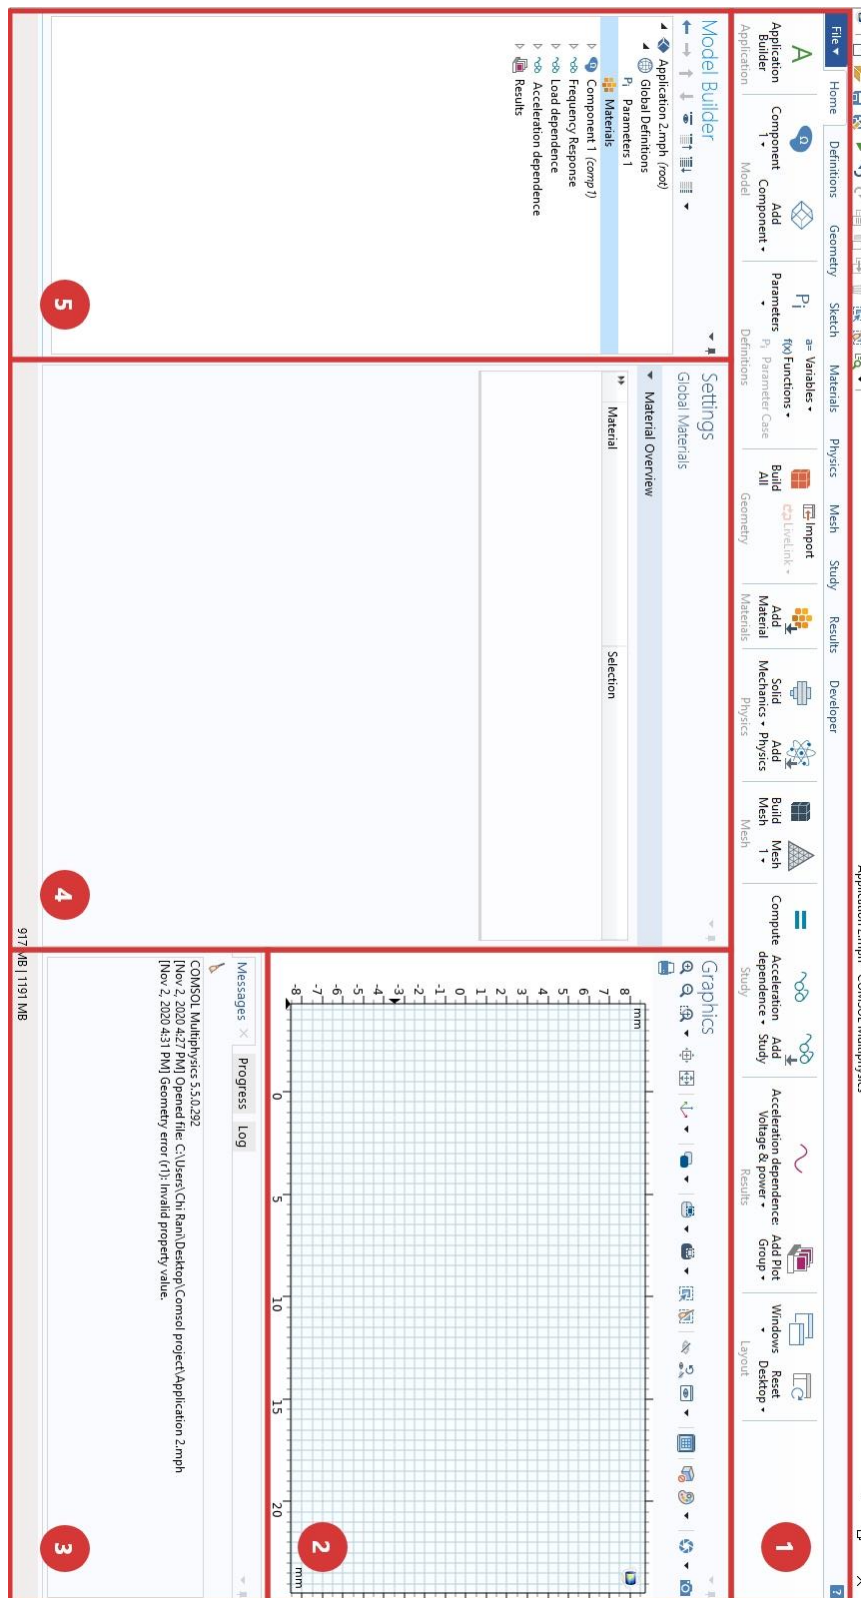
Application 2.mph - COMSOL Multiphysics

File ▾ Home Definitions Geometry Sketch Materials Physics Mesh Study Results Developer

Application Builder
Application

Component 1 ▾
Add Component ▾
Model

Parameters ▾
a= Variables ▾
f(x) Functions ▾
Pi Parameter Case
Definitions

Build All
Import
LiveLink ▾
Geometry

Add Material
Materials

Solid Mechanics ▾
Add Physics
Physics

Build Mesh
Mesh 1 ▾
Mesh

Compute
Acceleration dependence ▾
Add Study
Study

Acceleration dependence: Voltage & power ▾
Add Plot Group ▾
Results

Windows ▾
Reset Desktop ▾
Layout

1

Model Builder

Application 2.mph (root)
Global Definitions
Parameters 1
Materials
Component 1 (comp1)
Frequency Response
Load dependence
Acceleration dependence
Results

5

Settings
Global Materials

Material Overview

| Material | Selection |
|---|---|

4

Graphics

mm
8
7
6
5
4
3
2
1
0
-1
-2
-3
-4
-5
-6
-7
-8
0
5
10
15
20
mm

2

Messages × Progress Log

COMSOL Multiphysics 5.5.0.292
[Nov 2, 2020 4:27 PM] Opened file: C:\Users\Chi Ran\Desktop\Comsol project\Application 2.mph
[Nov 2, 2020 4:31 PM] Geometry error (r1): Invalid property value.

3

917 MB | 1191 MB